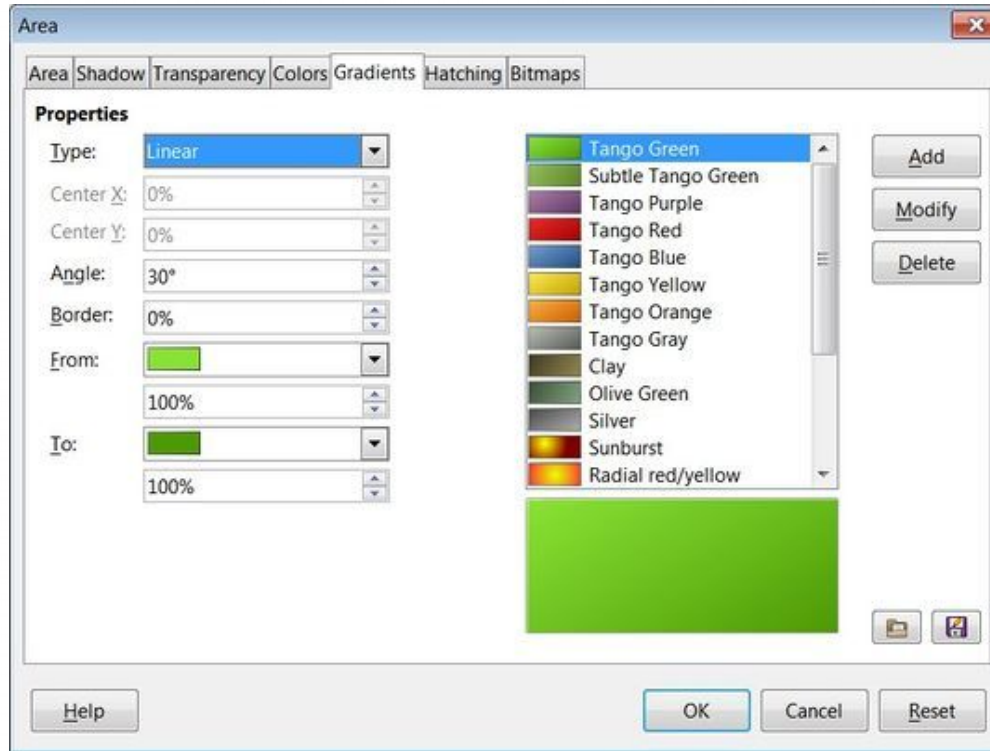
Area

Area Shadow Transparency Colors Gradients Hatching Bitmaps

Properties

Type: Linear

Center X: 0%

Center Y: 0%

Angle: 30°

Border: 0%

From:

100%

To:

100%

Tango Green
Subtle Tango Green
Tango Purple
Tango Red
Tango Blue
Tango Yellow
Tango Orange
Tango Gray
Clay
Olive Green
Silver
Sunburst
Radial red/yellow

Add

Modify

Delete

Help

OK

Cancel

Reset